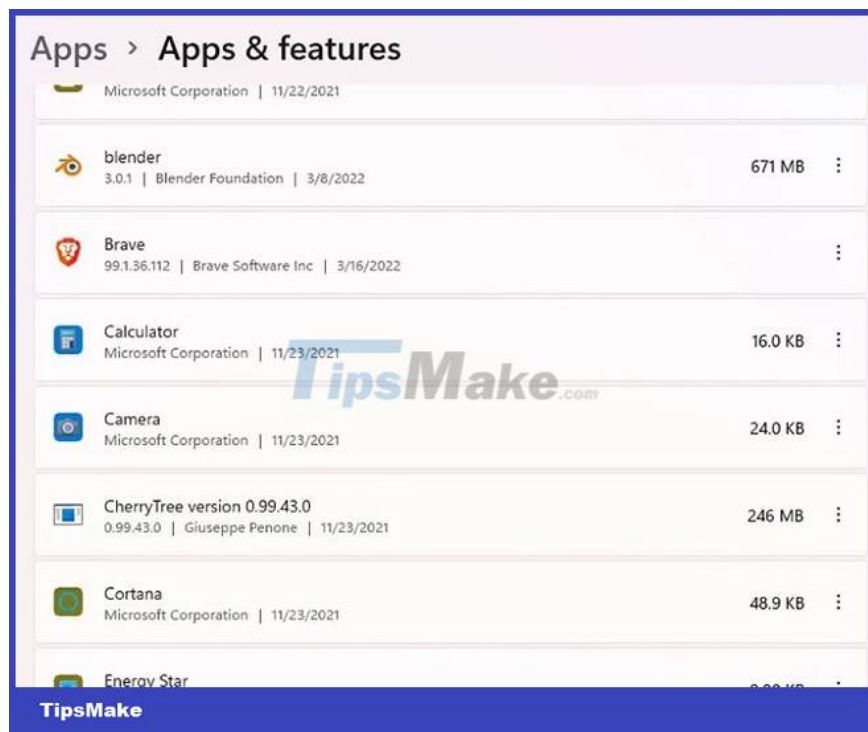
Apps › Apps & features

Microsoft Corporation | 11/22/2021

blender
3.0.1 | Blender Foundation | 3/8/2022
671 MB

Brave
99.1.36.112 | Brave Software Inc | 3/16/2022

Calculator
Microsoft Corporation | 11/23/2021
16.0 KB

TipsMake.com

Camera
Microsoft Corporation | 11/23/2021
24.0 KB

CherryTree version 0.99.43.0
0.99.43.0 | Giuseppe Penone | 11/23/2021
246 MB

Cortana
Microsoft Corporation | 11/23/2021
48.9 KB

Energy Star
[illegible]

TipsMake